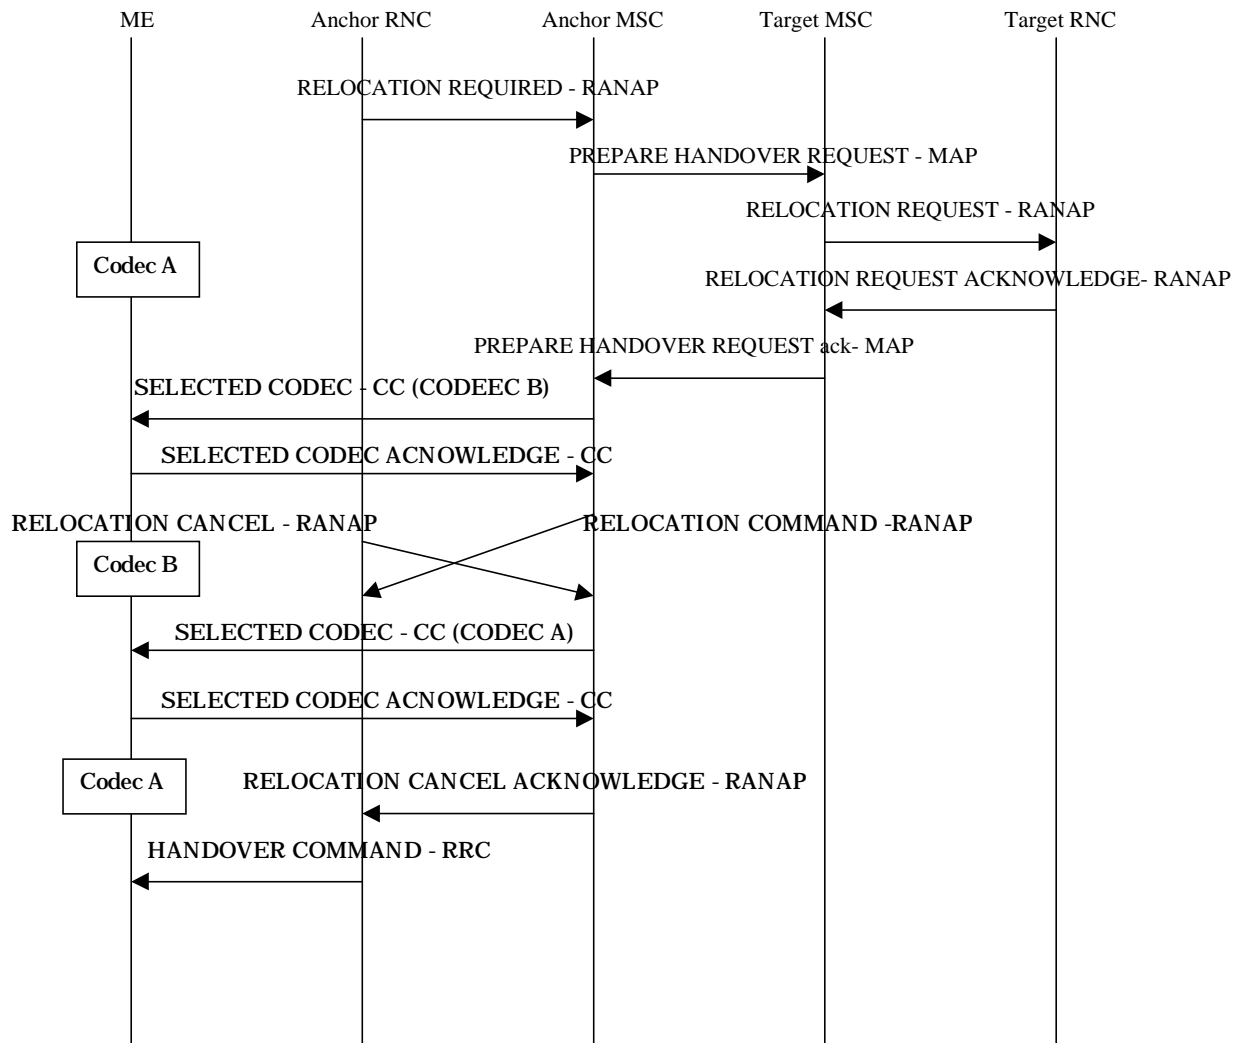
ME Anchor RNC Anchor MSC Target MSC Target RNC

RELOCATION REQUIRED - RANAP

PREPARE HANDOVER REQUEST - MAP

RELOCATION REQUEST - RANAP

Codec A

RELOCATION REQUEST ACKNOWLEDGE- RANAP

PREPARE HANDOVER REQUEST ack- MAP

SELECTED CODEC - CC (CODEEC B)

SELECTED CODEC ACNOWLEDGE - CC

RELOCATION CANCEL - RANAP

RELOCATION COMMAND -RANAP

Codec B

SELECTED CODEC - CC (CODEC A)

SELECTED CODEC ACNOWLEDGE - CC

Codec A

RELOCATION CANCEL ACKNOWLEDGE - RANAP

HANDOVER COMMAND - RRC